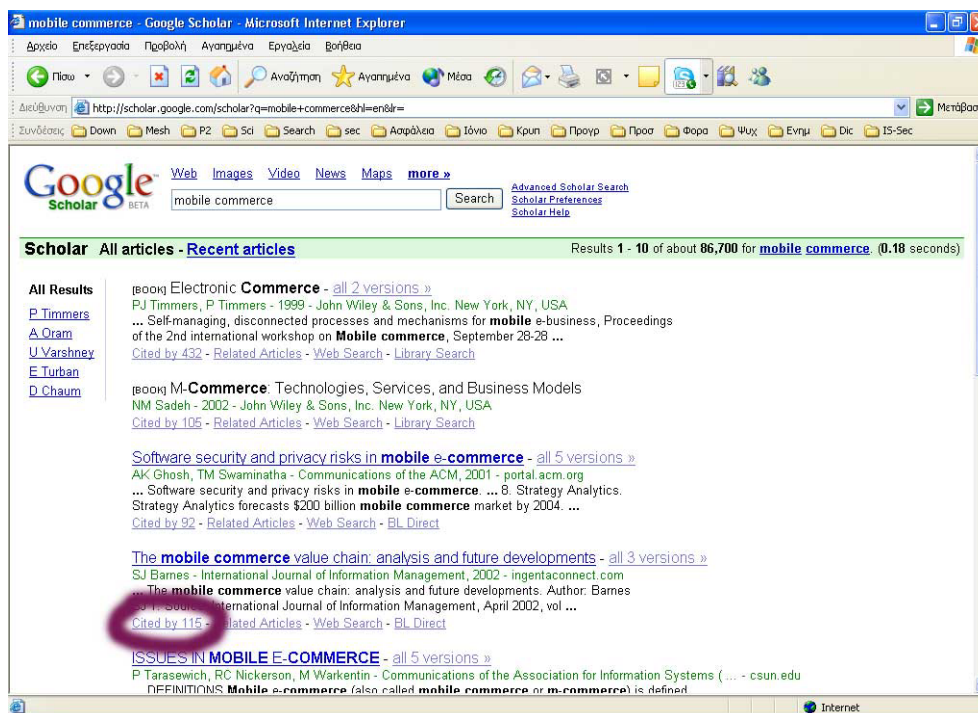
mobile commerce - Google Scholar - Microsoft Internet Explorer

Αρχείο Επεξεργασία Προβολή Αγαπημένα Εργαλεία Βοήθεια

Πίσω Αναζήτηση Αγαπημένα Μέσα

Διεύθυνση http://scholar.google.com/scholar?q=mobile+commerce&hl=en&lr= Μετάβαση

Συνδέσεις Down Mesh P2 Sci Search sec Ασφάλεια Ιόνιο Κρυπ Προγρ Προσ Φορα Ψυχ Ενημ Dic IS-Sec

Google Scholar BETA

Web Images Video News Maps more »

mobile commerce Search

Advanced Scholar Search
Scholar Preferences
Scholar Help

Scholar All articles - Recent articles

Results 1 - 10 of about 86,700 for mobile commerce. (0.18 seconds)

All Results
P Timmers
A Oram
U Varshney
E Turban
D Chaum

[BOOK] Electronic Commerce - all 2 versions »
PJ Timmers, P Timmers - 1999 - John Wiley & Sons, Inc. New York, NY, USA
... Self-managing, disconnected processes and mechanisms for mobile e-business, Proceedings of the 2nd international workshop on Mobile commerce, September 28-28 ...
Cited by 432 - Related Articles - Web Search - Library Search

[BOOK] M-Commerce: Technologies, Services, and Business Models
NM Sadeh - 2002 - John Wiley & Sons, Inc. New York, NY, USA
Cited by 105 - Related Articles - Web Search - Library Search

Software security and privacy risks in mobile e-commerce - all 5 versions »
AK Ghosh, TM Swaminatha - Communications of the ACM, 2001 - portal.acm.org
... Software security and privacy risks in mobile e-commerce. ... 8. Strategy Analytics. Strategy Analytics forecasts $200 billion mobile commerce market by 2004. ...
Cited by 92 - Related Articles - Web Search - BL Direct

The mobile commerce value chain: analysis and future developments - all 3 versions »
SJ Barnes - International Journal of Information Management, 2002 - ingentaconnect.com
... The mobile commerce value chain: analysis and future developments. Author: Barnes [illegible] International Journal of Information Management, April 2002, vol ...
Cited by 115 - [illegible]lated Articles - Web Search - BL Direct

ISSUES IN MOBILE E-COMMERCE - all 5 versions »
P Tarasewich, RC Nickerson, M Warkentin - Communications of the Association for Information Systems ( ... - csun.edu
DEFINITIONS Mobile e-commerce (also called mobile commerce or m-commerce) is defined

Internet